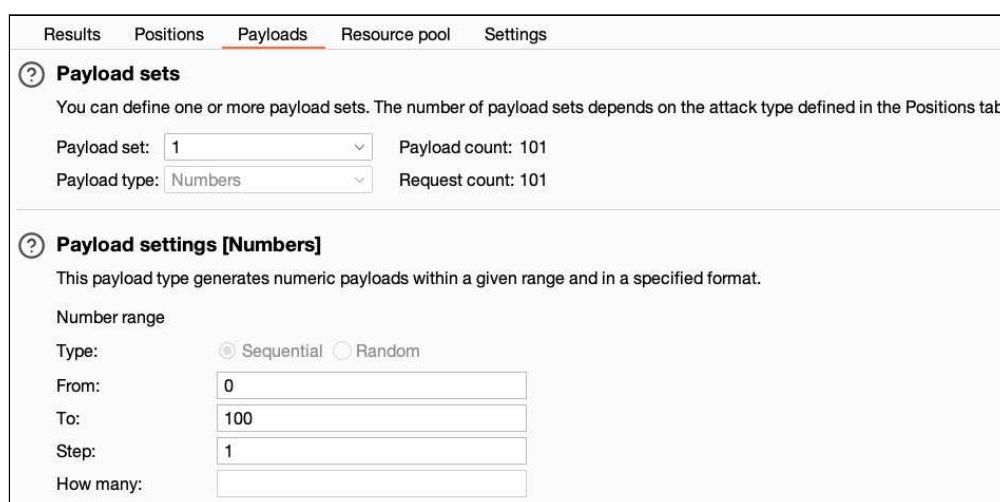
Results Positions Payloads Resource pool Settings

? Payload sets

You can define one or more payload sets. The number of payload sets depends on the attack type defined in the Positions tab

Payload set: 1
Payload count: 101
Payload type: Numbers
Request count: 101

? Payload settings [Numbers]

This payload type generates numeric payloads within a given range and in a specified format.

Number range

Type: Sequential Random
From: 0
To: 100
Step: 1
How many: